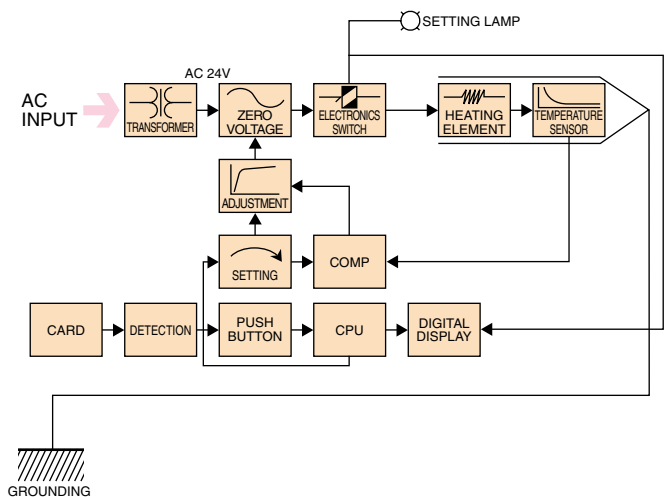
SETTING LAMP

AC 24V

AC INPUT

TRANSFORMER

ZERO VOLTAGE

ELECTRONICS SWITCH

HEATING ELEMENT

TEMPERATURE SENSOR

ADJUSTMENT

SETTING

COMP

CARD

DETECTION

PUSH BUTTON

CPU

DIGITAL DISPLAY

GROUNDING